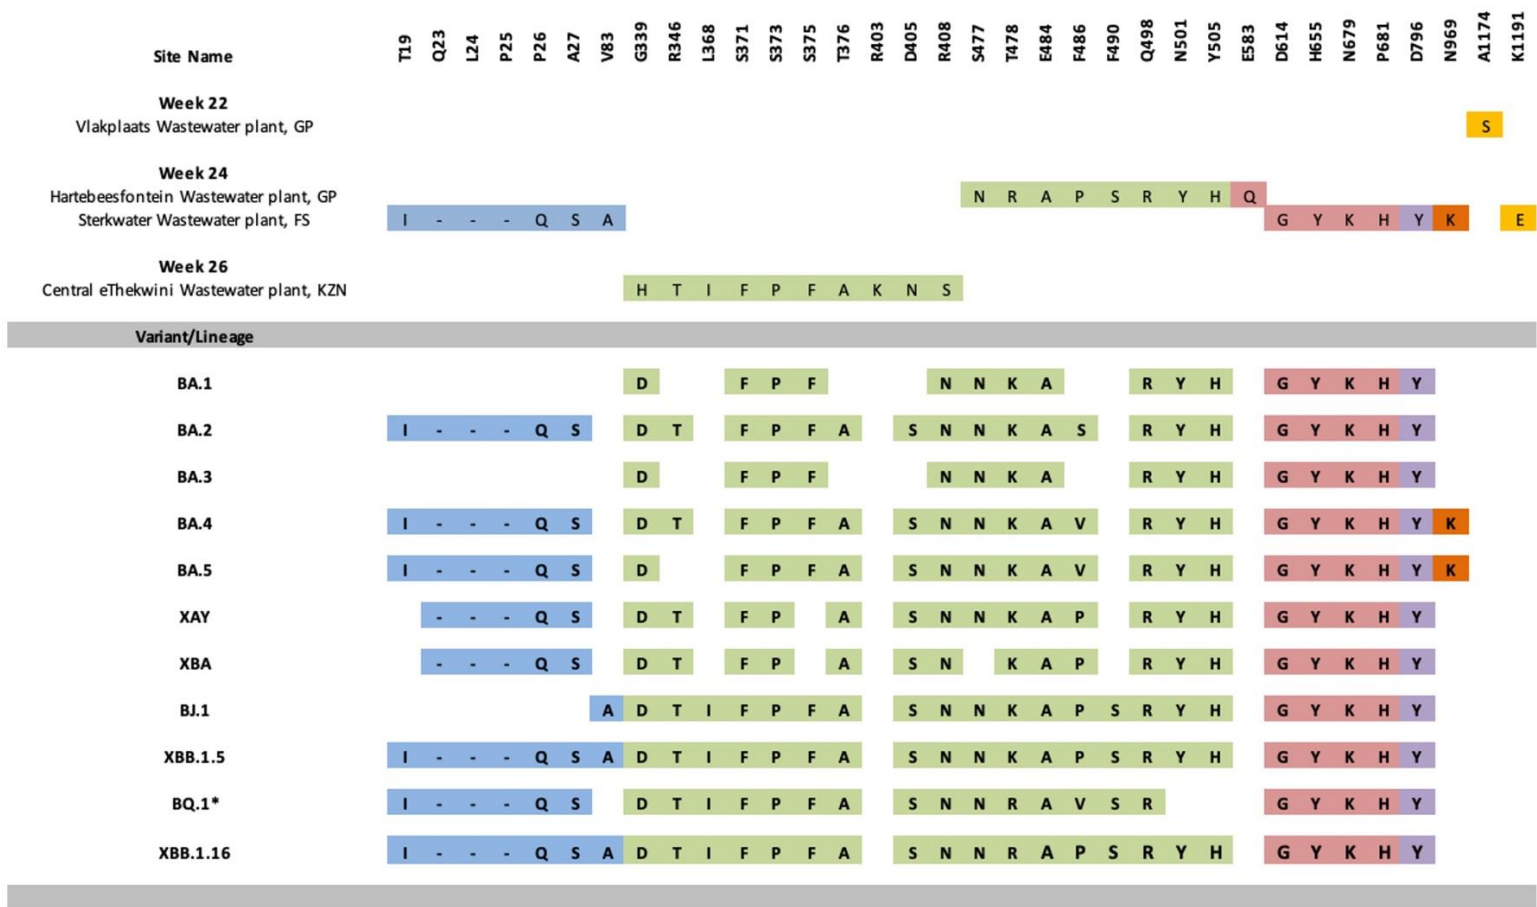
| Site Name | T19 | Q23 | L24 | P25 | P26 | A27 | V83 | G339 | R346 | L368 | S371 | S373 | S375 | T376 | R403 | D405 | R408 | S477 | T478 | E484 | F486 | F490 | Q498 | N501 | Y505 | E583 | D614 | H655 | N679 | P681 | D796 | N969 | A1174 | K1191 |
|---|---|---|---|---|---|---|---|---|---|---|---|---|---|---|---|---|---|---|---|---|---|---|---|---|---|---|---|---|---|---|---|---|---|---|
| **Week 22** | | | | | | | | | | | | | | | | | | | | | | | | | | | | | | | | | | |
| Vlakplaats Wastewater plant, GP | | | | | | | | | | | | | | | | | | | | | | | | | | | | | | | | | S | |
| **Week 24** | | | | | | | | | | | | | | | | | | | | | | | | | | | | | | | | | | |
| Hartebeesfontein Wastewater plant, GP | | | | | | | | | | | | | | | | | | N | R | A | P | S | R | Y | H | Q | | | | | | | | |
| Sterkwater Wastewater plant, FS | I | - | - | - | Q | S | A | | | | | | | | | | | | | | | | | | | | G | Y | K | H | Y | K | | E |
| **Week 26** | | | | | | | | | | | | | | | | | | | | | | | | | | | | | | | | | | |
| Central eThekwini Wastewater plant, KZN | | | | | | | | H | T | I | F | P | F | A | K | N | S | | | | | | | | | | | | | | | | | |
| **Variant/Lineage** | | | | | | | | | | | | | | | | | | | | | | | | | | | | | | | | | | |
| **BA.1** | | | | | | | | D | | | F | P | F | | | | N | N | K | A | | | R | Y | H | | G | Y | K | H | Y | | | |
| **BA.2** | I | - | - | - | Q | S | | D | T | | F | P | F | A | | S | N | N | K | A | S | | R | Y | H | | G | Y | K | H | Y | | | |
| **BA.3** | | | | | | | | D | | | F | P | F | | | | N | N | K | A | | | R | Y | H | | G | Y | K | H | Y | | | |
| **BA.4** | I | - | - | - | Q | S | | D | T | | F | P | F | A | | S | N | N | K | A | V | | R | Y | H | | G | Y | K | H | Y | K | | |
| **BA.5** | I | - | - | - | Q | S | | D | | | F | P | F | A | | S | N | N | K | A | V | | R | Y | H | | G | Y | K | H | Y | K | | |
| **XAY** | | - | - | - | Q | S | | D | T | | F | P | | A | | S | N | N | K | A | P | | R | Y | H | | G | Y | K | H | Y | | | |
| **XBA** | | - | - | - | Q | S | | D | T | | F | P | | A | | S | N | | K | A | P | | R | Y | H | | G | Y | K | H | Y | | | |
| **BJ.1** | | | | | | | A | D | T | I | F | P | F | A | | S | N | N | K | A | P | S | R | Y | H | | G | Y | K | H | Y | | | |
| **XBB.1.5** | I | - | - | - | Q | S | A | D | T | I | F | P | F | A | | S | N | N | K | A | P | S | R | Y | H | | G | Y | K | H | Y | | | |
| **BQ.1*** | I | - | - | - | Q | S | | D | T | I | F | P | F | A | | S | N | N | R | A | V | S | R | | | | G | Y | K | H | Y | | | |
| **XBB.1.16** | I | - | - | - | Q | S | A | D | T | I | F | P | F | A | | S | N | N | R | A | P | S | R | Y | H | | G | Y | K | H | Y | | | |